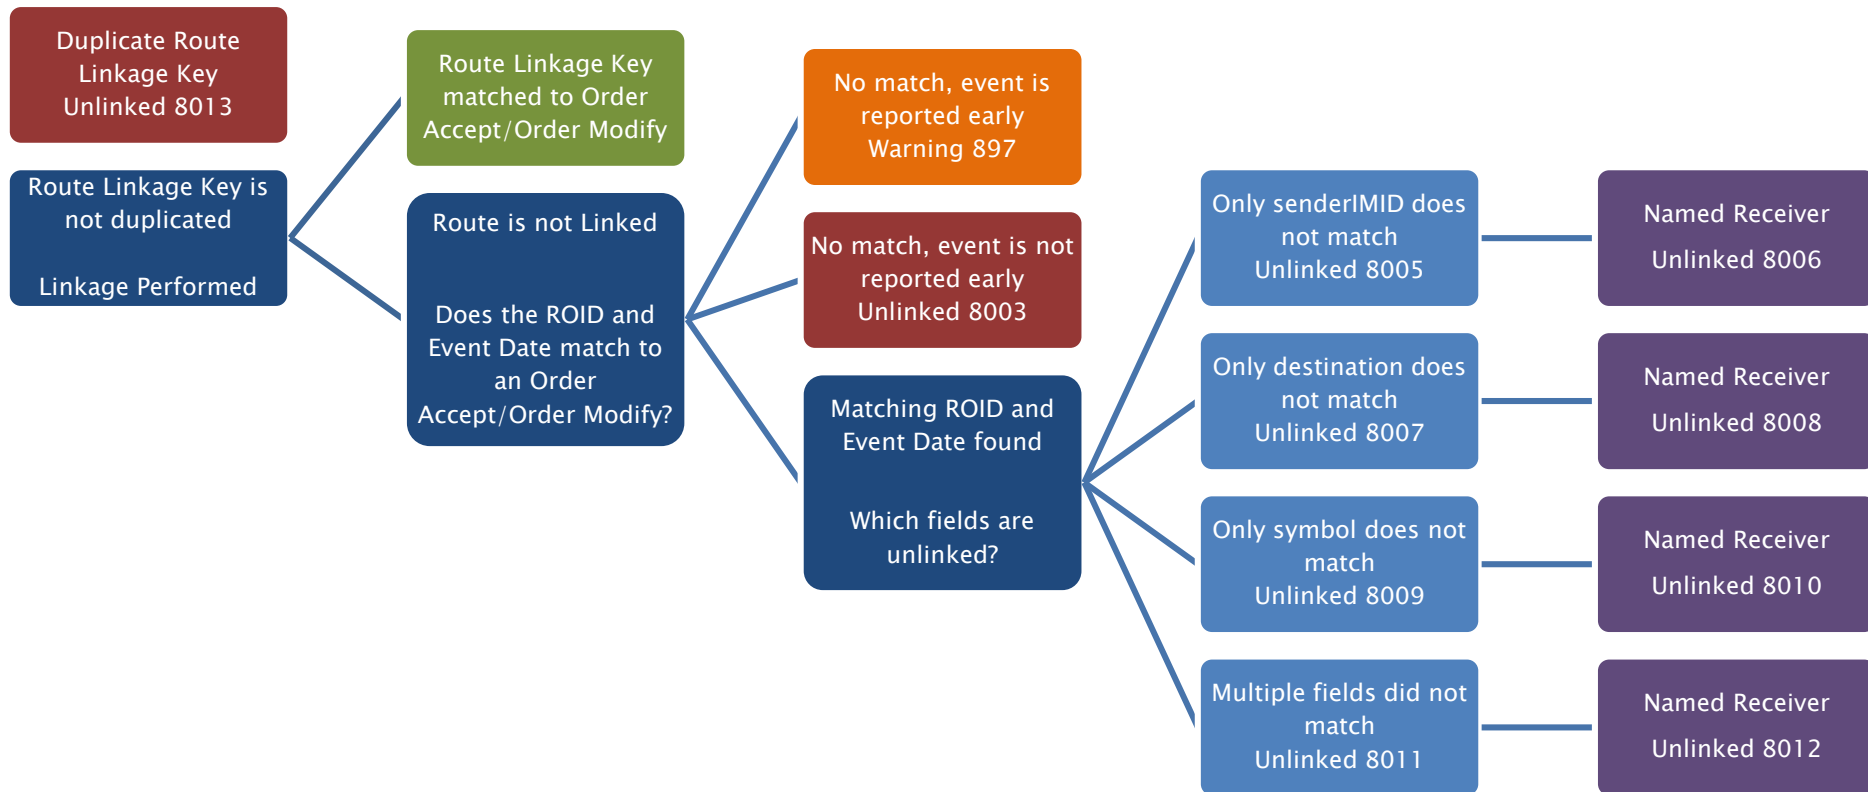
Duplicate Route Linkage Key Unlinked 8013

Route Linkage Key is not duplicated

Linkage Performed

Route Linkage Key matched to Order Accept/Order Modify

Route is not Linked

Does the ROID and Event Date match to an Order Accept/Order Modify?

No match, event is reported early Warning 897

No match, event is not reported early Unlinked 8003

Matching ROID and Event Date found

Which fields are unlinked?

Only senderIMID does not match Unlinked 8005

Named Receiver Unlinked 8006

Only destination does not match Unlinked 8007

Named Receiver Unlinked 8008

Only symbol does not match Unlinked 8009

Named Receiver Unlinked 8010

Multiple fields did not match Unlinked 8011

Named Receiver Unlinked 8012